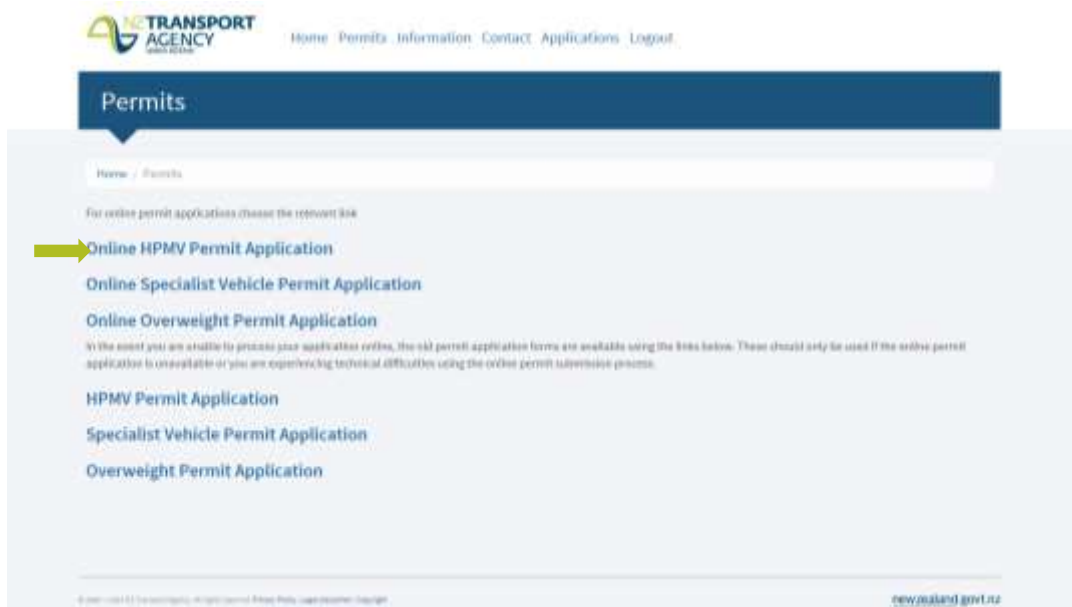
NZ TRANSPORT AGENCY
WAKA KOTAHI

Home Permits Information Contact Applications Logout

Permits

Home / Permits

For online permit applications choose the relevant link

Online HPMV Permit Application

Online Specialist Vehicle Permit Application

Online Overweight Permit Application

In the event you are unable to process your application online, the old permit application forms are available using the links below. These should only be used if the online permit application is unavailable or you are experiencing technical difficulties using the online permit submission process.

HPMV Permit Application

Specialist Vehicle Permit Application

Overweight Permit Application

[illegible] Privacy Policy Legal disclaimer Copyright

newzealand.govt.nz